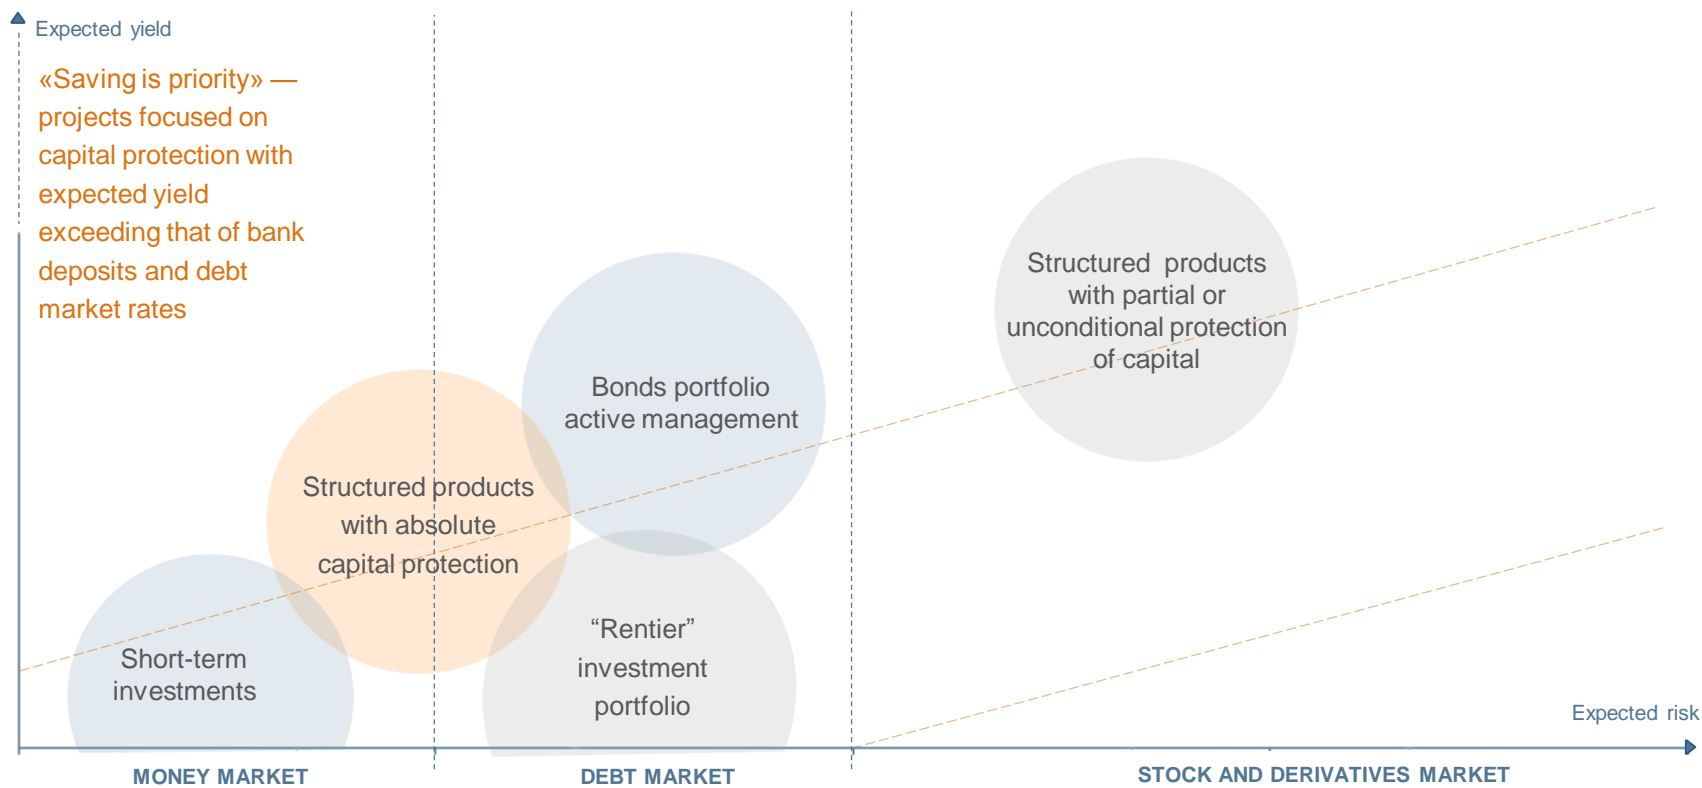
Expected yield

«Saving is priority» — projects focused on capital protection with expected yield exceeding that of bank deposits and debt market rates

Structured products with partial or unconditional protection of capital

Bonds portfolio active management

Structured products with absolute capital protection

“Rentier” investment portfolio

Short-term investments

Expected risk

MONEY MARKET

DEBT MARKET

STOCK AND DERIVATIVES MARKET